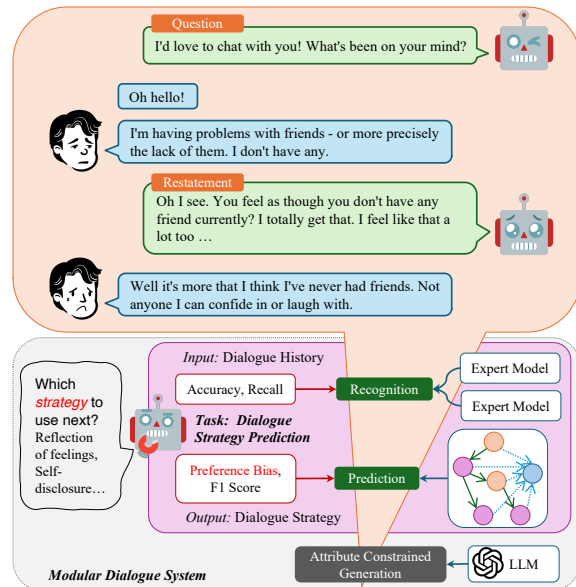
Question

I'd love to chat with you! What's been on your mind?

Oh hello!

I'm having problems with friends - or more precisely the lack of them. I don't have any.

Restatement

Oh I see. You feel as though you don't have any friend currently? I totally get that. I feel like that a lot too …

Well it's more that I think I've never had friends. Not anyone I can confide in or laugh with.

Which *strategy* to use next? Reflection of feelings, Self-disclosure…

*Input:* Dialogue History

Accuracy, Recall

Recognition

Expert Model

Expert Model

***Task: Dialogue Strategy Prediction***

Preference Bias, F1 Score

Prediction

*Output:* Dialogue Strategy

***Modular Dialogue System***

Attribute Constrained Generation

LLM